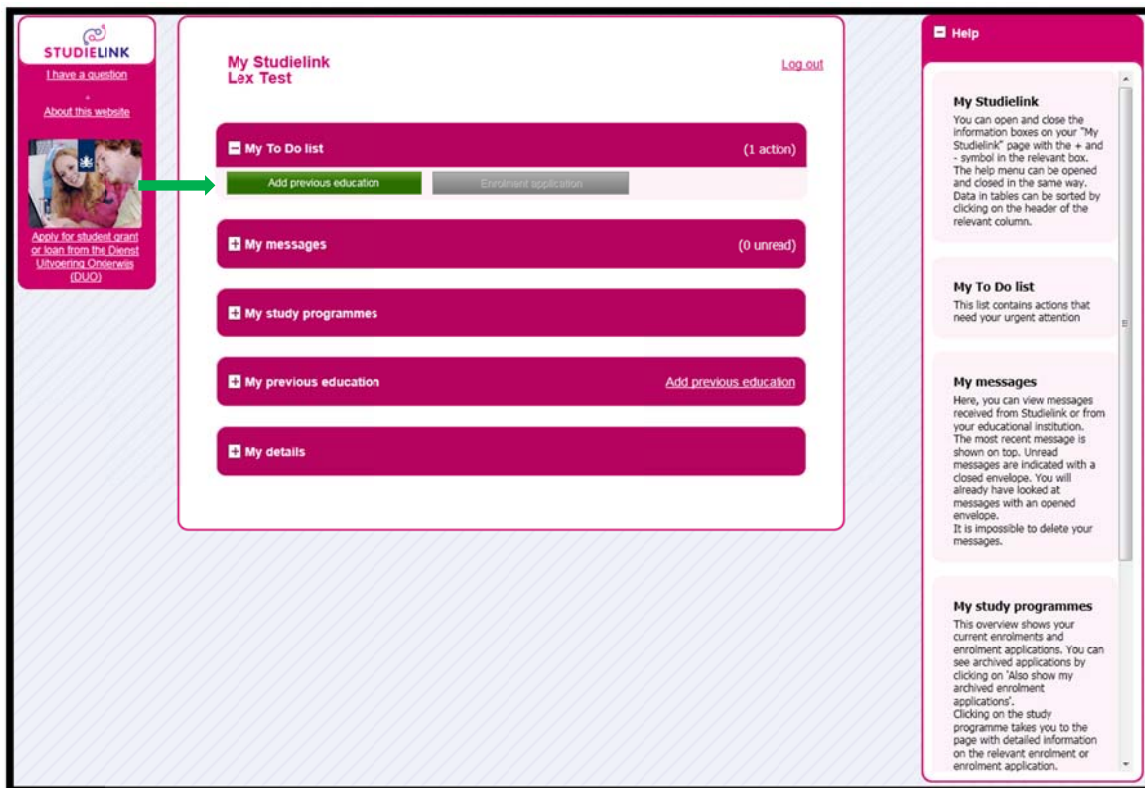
STUDIELINK

I have a question

About this website

Apply for student grant or loan from the Dienst Uitvoering Onderwijs (DUO)

My Studielink
Lex Test

Log out

My To Do list (1 action)

Add previous education

Enrolment application

My messages (0 unread)

My study programmes

My previous education

Add previous education

My details

Help

My Studielink
You can open and close the information boxes on your "My Studielink" page with the + and - symbol in the relevant box. The help menu can be opened and closed in the same way. Data in tables can be sorted by clicking on the header of the relevant column.

My To Do list
This list contains actions that need your urgent attention

My messages
Here, you can view messages received from Studielink or from your educational institution. The most recent message is shown on top. Unread messages are indicated with a closed envelope. You will already have looked at messages with an opened envelope.
It is impossible to delete your messages.

My study programmes
This overview shows your current enrolments and enrolment applications. You can see archived applications by clicking on 'Also show my archived enrolment applications'.
Clicking on the study programme takes you to the page with detailed information on the relevant enrolment or enrolment application.